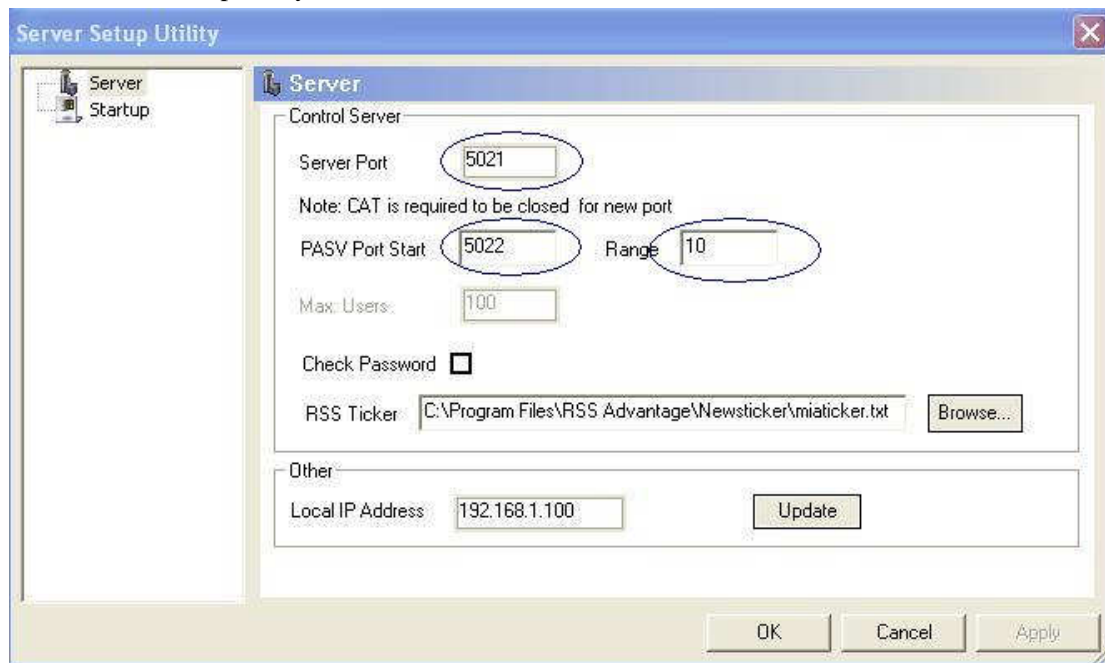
Server Setup Utility

Server
Startup

Server

Control Server

Server Port 5021

Note: CAT is required to be closed for new port

PASV Port Start 5022 Range 10

Max. Users 100

Check Password

RSS Ticker C:\Program Files\RSS Advantage\Newsticker\miaticker.txt Browse...

Other

Local IP Address 192.168.1.100 Update

OK Cancel Apply